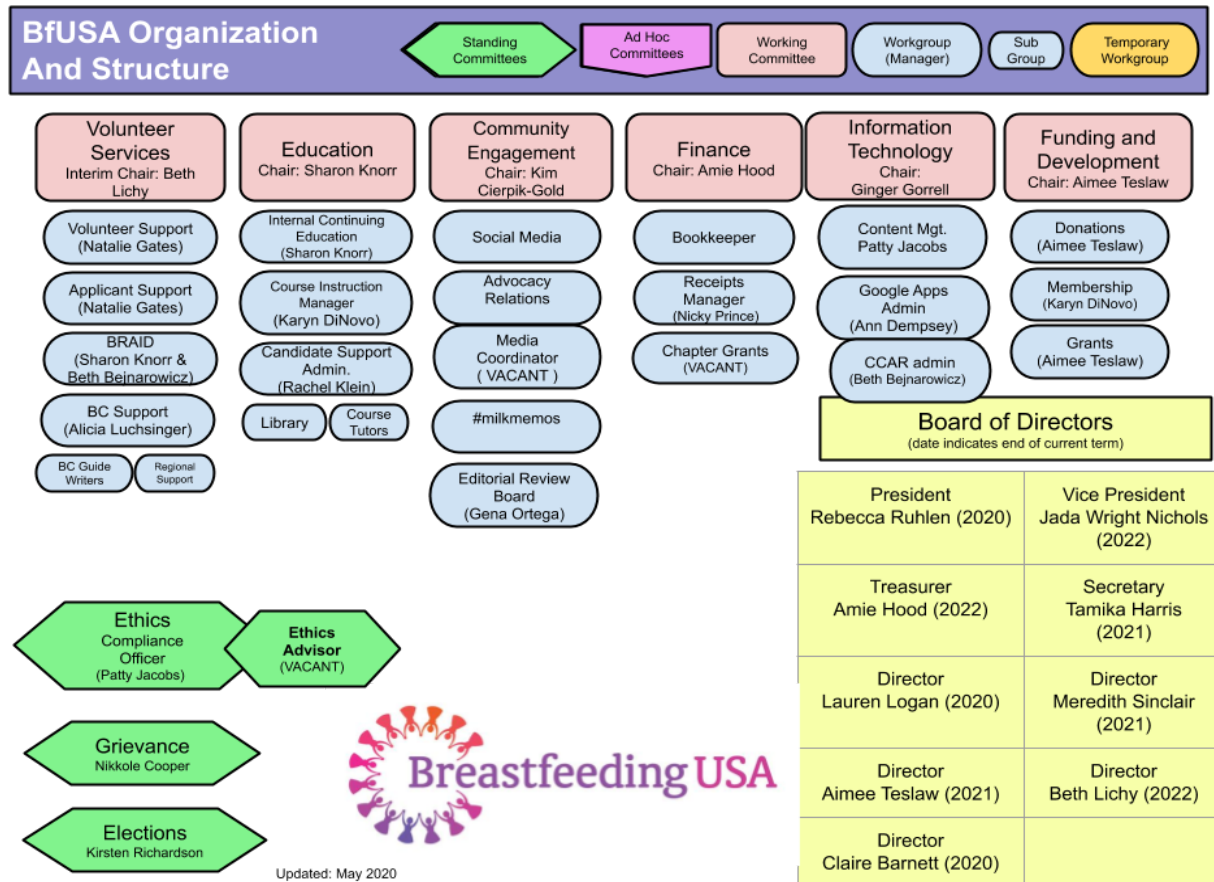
BfUSA Organization And Structure

Standing Committees

Ad Hoc Committees

Working Committee

Workgroup (Manager)

Sub Group

Temporary Workgroup

Volunteer Services
Interim Chair: Beth Lichy

Volunteer Support (Natalie Gates)

Applicant Support (Natalie Gates)

BRAID (Sharon Knorr & Beth Bejnarowicz)

BC Support (Alicia Luchsinger)

BC Guide Writers

Regional Support

Education
Chair: Sharon Knorr

Internal Continuing Education (Sharon Knorr)

Course Instruction Manager (Karyn DiNovo)

Candidate Support Admin. (Rachel Klein)

Library

Course Tutors

Community Engagement
Chair: Kim Cierpik-Gold

Social Media

Advocacy Relations

Media Coordinator ( VACANT )

#milkmemos

Editorial Review Board (Gena Ortega)

Finance
Chair: Amie Hood

Bookkeeper

Receipts Manager (Nicky Prince)

Chapter Grants (VACANT)

Information Technology
Chair: Ginger Gorrell

Content Mgt. Patty Jacobs

Google Apps Admin (Ann Dempsey)

CCAR admin (Beth Bejnarowicz)

Funding and Development
Chair: Aimee Teslaw

Donations (Aimee Teslaw)

Membership (Karyn DiNovo)

Grants (Aimee Teslaw)

Board of Directors
(date indicates end of current term)

| President Rebecca Ruhlen (2020) | Vice President Jada Wright Nichols (2022) |
|---|---|
| Treasurer Amie Hood (2022) | Secretary Tamika Harris (2021) |
| Director Lauren Logan (2020) | Director Meredith Sinclair (2021) |
| Director Aimee Teslaw (2021) | Director Beth Lichy (2022) |
| Director Claire Barnett (2020) | |

Ethics
Compliance Officer (Patty Jacobs)

Ethics Advisor (VACANT)

Grievance
Nikkole Cooper

Elections
Kirsten Richardson

Breastfeeding USA

Updated: May 2020